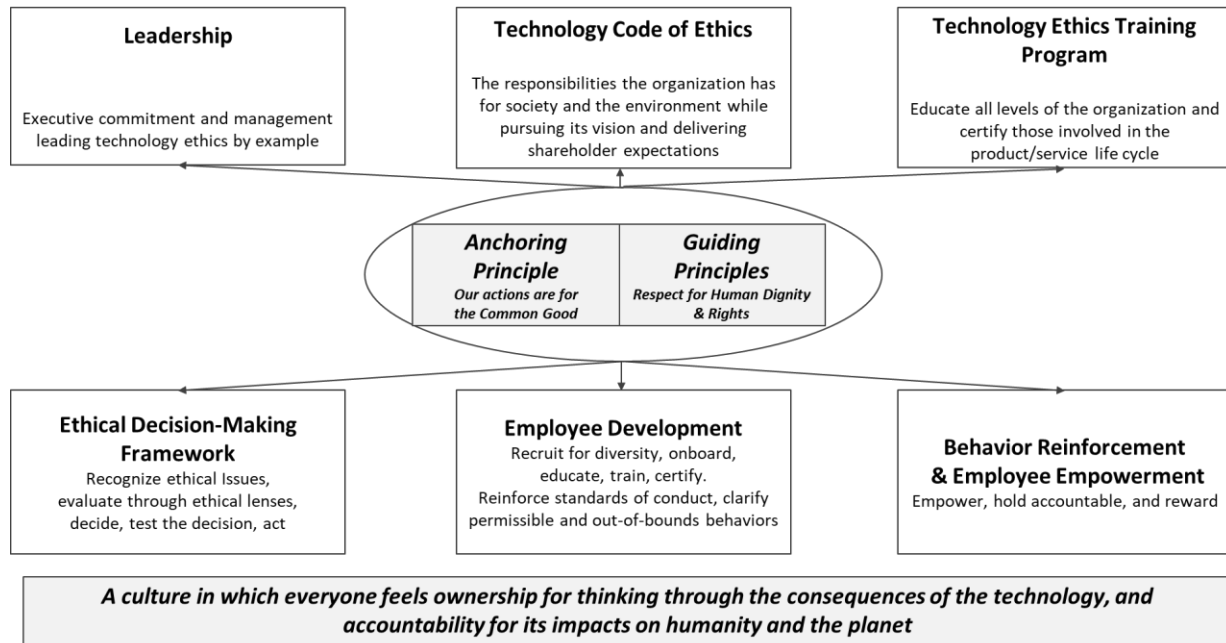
Leadership

Executive commitment and management leading technology ethics by example

Technology Code of Ethics

The responsibilities the organization has for society and the environment while pursuing its vision and delivering shareholder expectations

Technology Ethics Training Program

Educate all levels of the organization and certify those involved in the product/service life cycle

Anchoring Principle
Our actions are for the Common Good

Guiding Principles
Respect for Human Dignity & Rights

Ethical Decision-Making Framework
Recognize ethical Issues, evaluate through ethical lenses, decide, test the decision, act

Employee Development
Recruit for diversity, onboard, educate, train, certify.
Reinforce standards of conduct, clarify permissible and out-of-bounds behaviors

Behavior Reinforcement & Employee Empowerment
Empower, hold accountable, and reward

A culture in which everyone feels ownership for thinking through the consequences of the technology, and accountability for its impacts on humanity and the planet